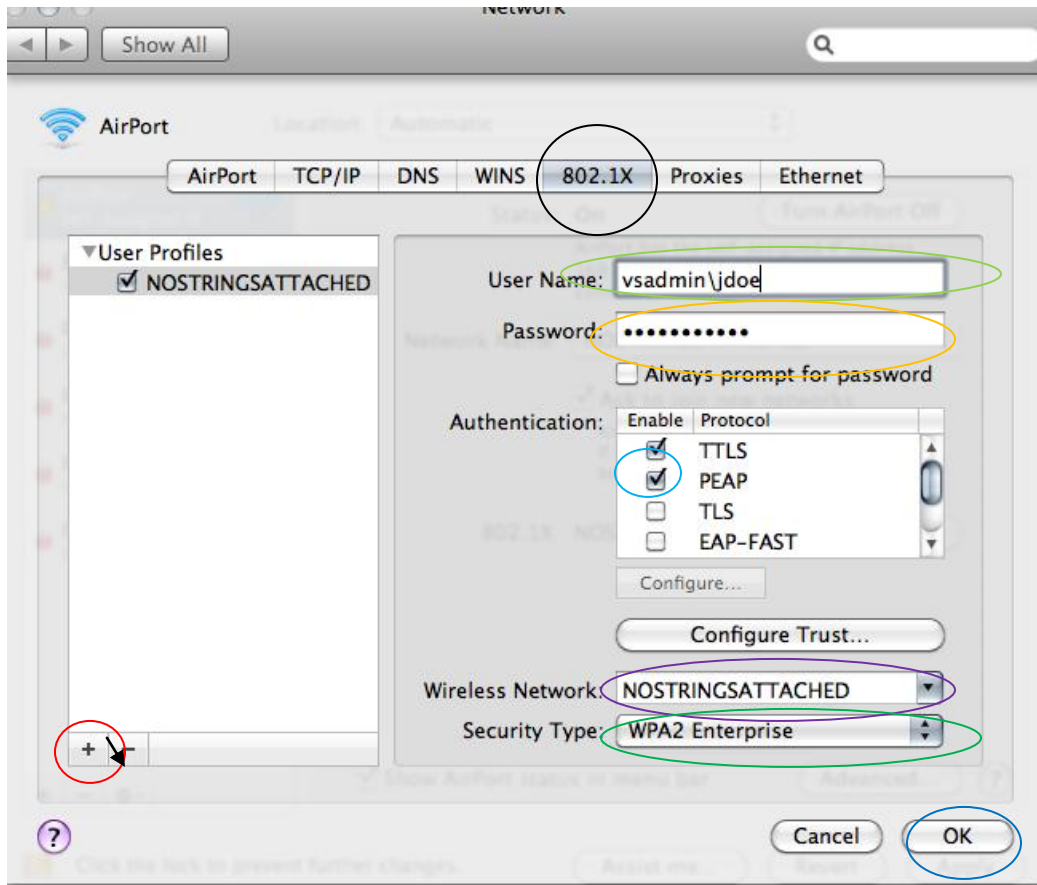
Network

Show All

AirPort

AirPort | TCP/IP | DNS | WINS | 802.1X | Proxies | Ethernet

▼User Profiles
☑ NOSTRINGSATTACHED

User Name: vsadmin\jdoe

Password: ••••••••••••

☐ Always prompt for password

Authentication:

| Enable | Protocol |
|---|---|
| ☑ | TTLS |
| ☑ | PEAP |
| ☐ | TLS |
| ☐ | EAP-FAST |

Configure...

Configure Trust...

Wireless Network: NOSTRINGSATTACHED

Security Type: WPA2 Enterprise

+ −

?

Cancel

OK

Click the lock to prevent further changes.

Assist me...

Revert

Apply